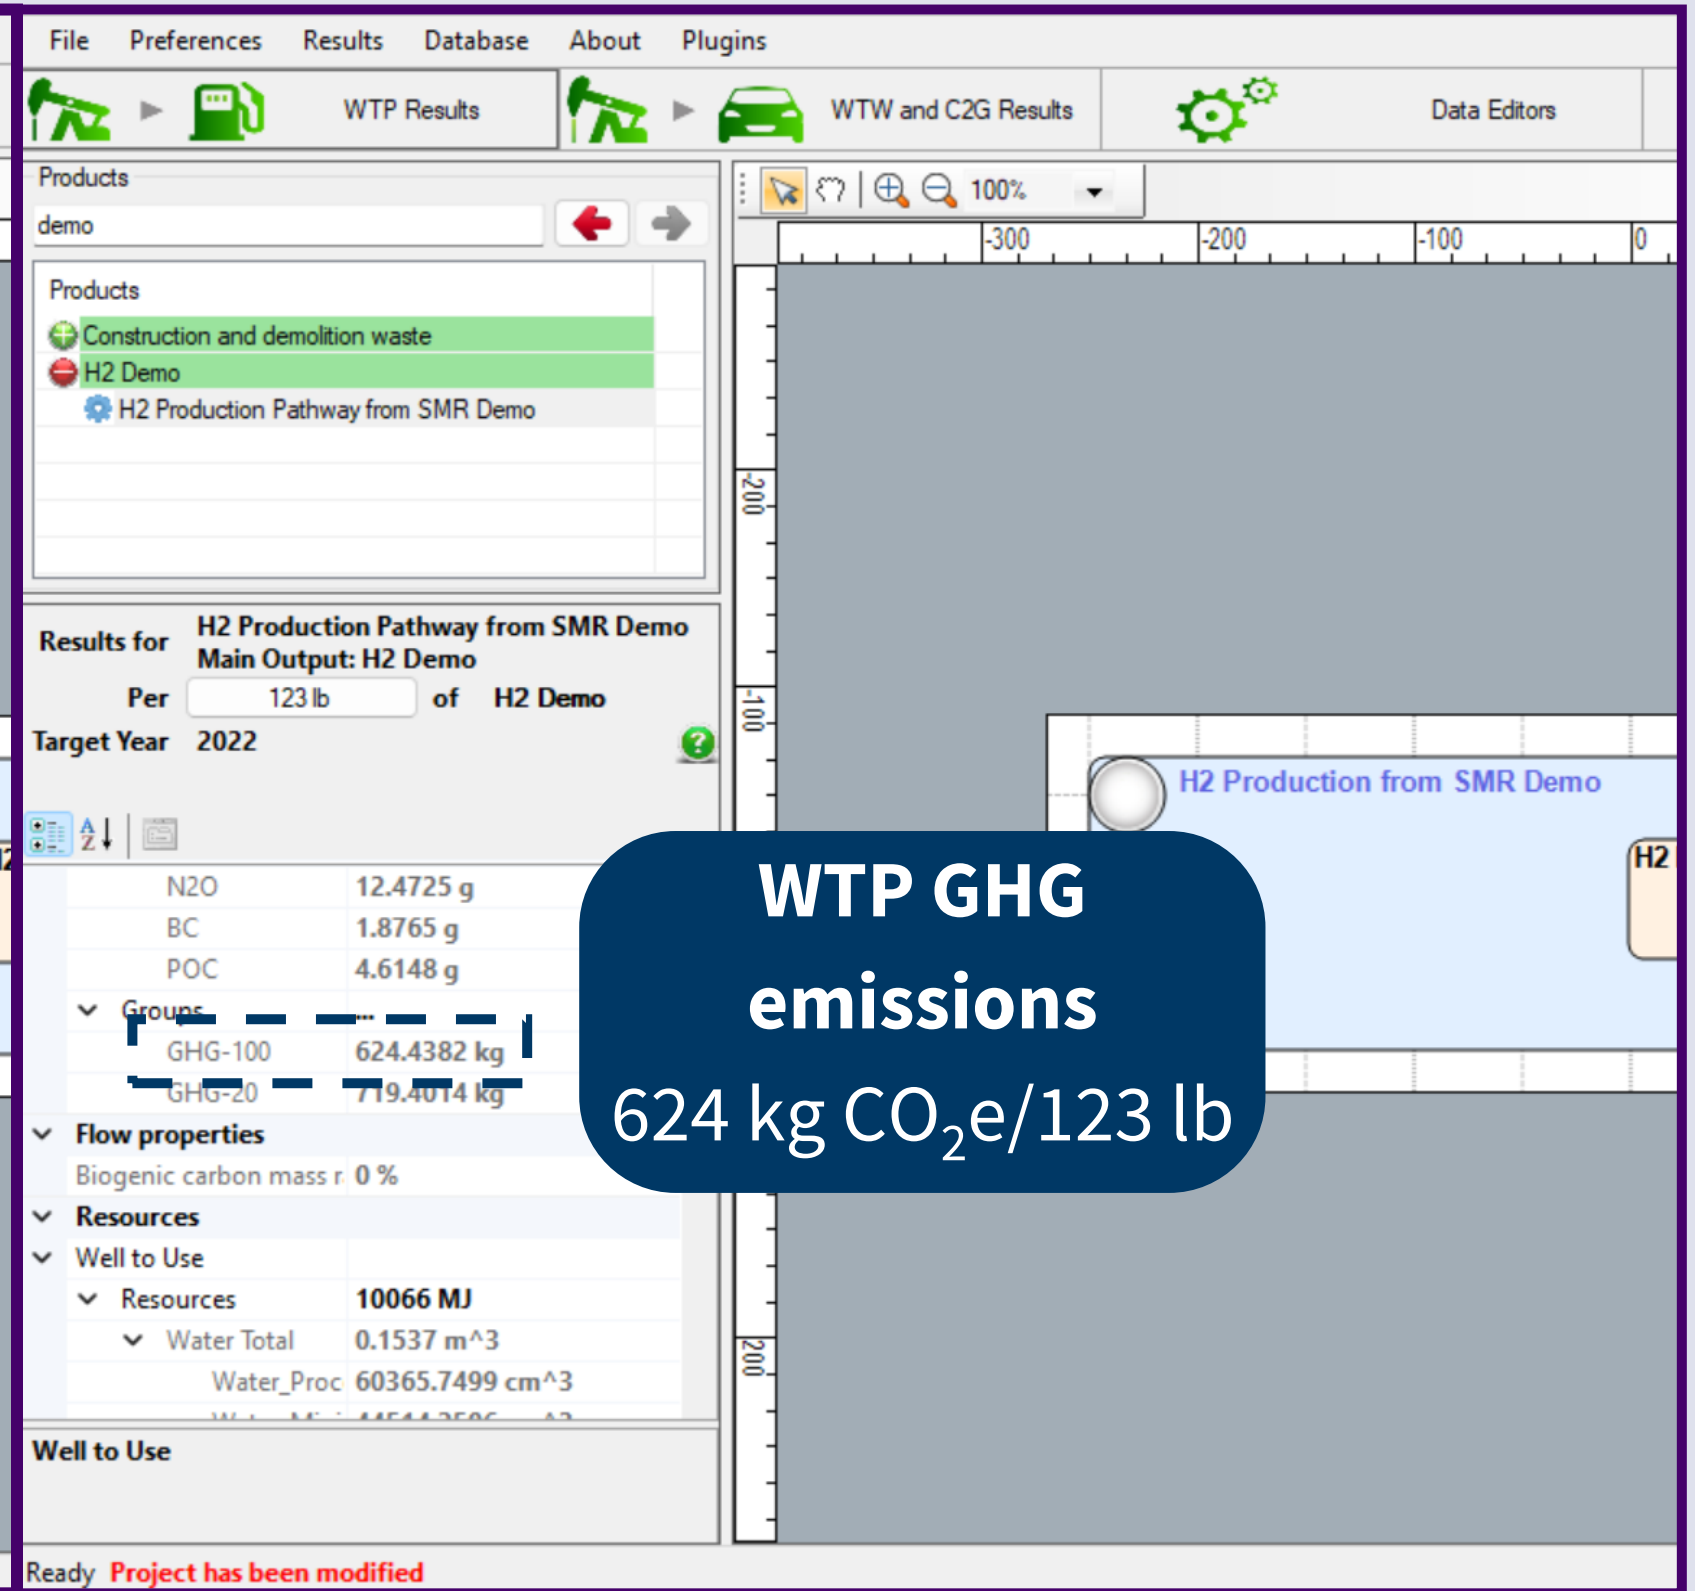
File Preferences Results Database About Plugins

WTP Results

WTW and C2G Results

Data Editors

Products

demo

Products

Construction and demolition waste

H2 Demo

H2 Production Pathway from SMR Demo

100%

-300 -200 -100 0

-200

-100

200

Results for H2 Production Pathway from SMR Demo Main Output: H2 Demo

Per 123 lb of H2 Demo

Target Year 2022

| | |
|---|---|
| N2O | 12.4725 g |
| BC | 1.8765 g |
| POC | 4.6148 g |
| Groups | ... |
| GHG-100 | 624.4382 kg |
| GHG-20 | 719.4014 kg |
| Flow properties | |
| Biogenic carbon mass r | 0 % |
| Resources | |
| Well to Use | |
| Resources | 10066 MJ |
| Water Total | 0.1537 m^3 |
| Water_Proc | 60365.7499 cm^3 |

Well to Use

H2 Production from SMR Demo

H2

WTP GHG emissions

624 kg $CO_2$e/123 lb

Ready Project has been modified